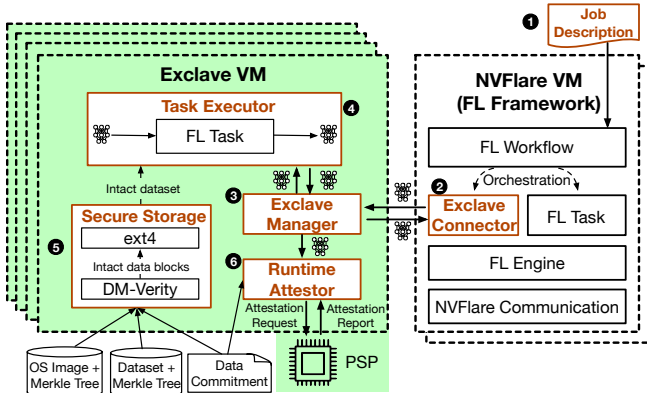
1
Job Description

Exclave VM

Task Executor
4
FL Task

Intact dataset

3
Exclave Manager

Secure Storage
5
ext4
Intact data blocks
DM-Verity

6
Runtime Attestor

Attestation Request
Attestation Report

PSP

OS Image + Merkle Tree
Dataset + Merkle Tree
Data Commitment

NVFlare VM
(FL Framework)

FL Workflow
2
Orchestration
Exclave Connector
FL Task
FL Engine
NVFlare Communication